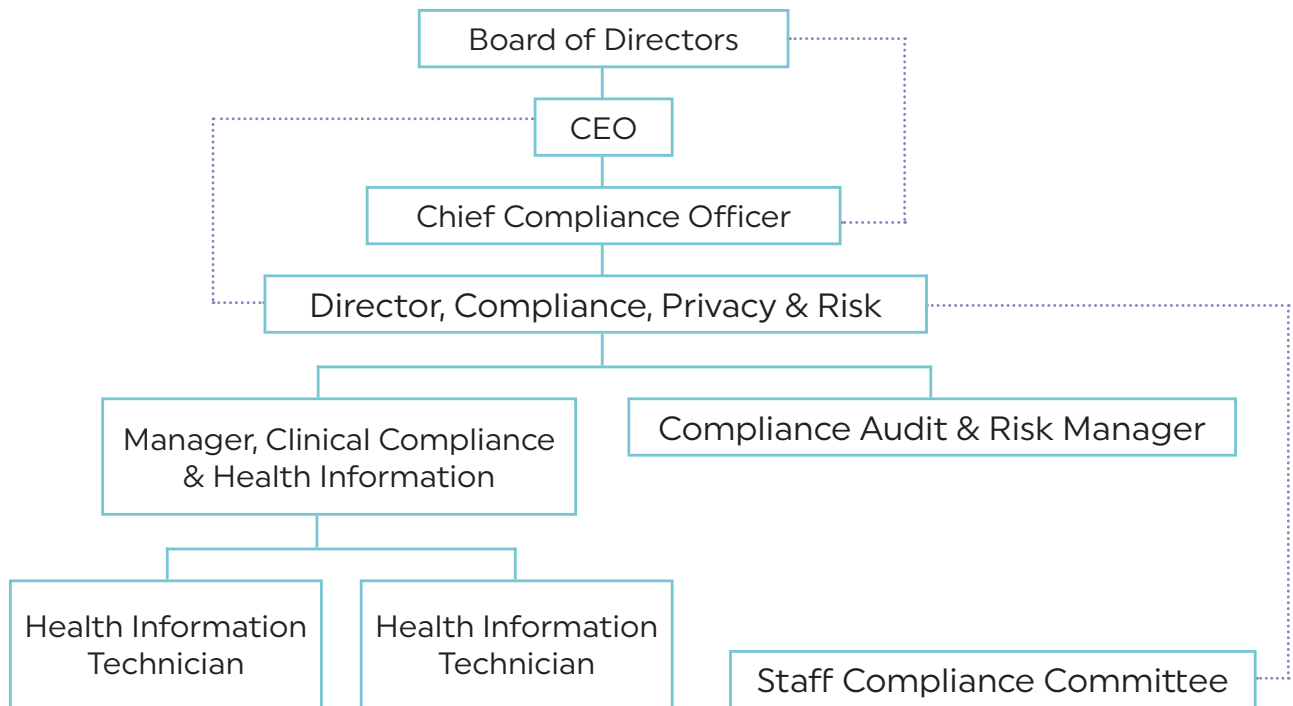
Board of Directors

CEO

Chief Compliance Officer

Director, Compliance, Privacy & Risk

Manager, Clinical Compliance & Health Information

Compliance Audit & Risk Manager

Health Information Technician

Health Information Technician

Staff Compliance Committee